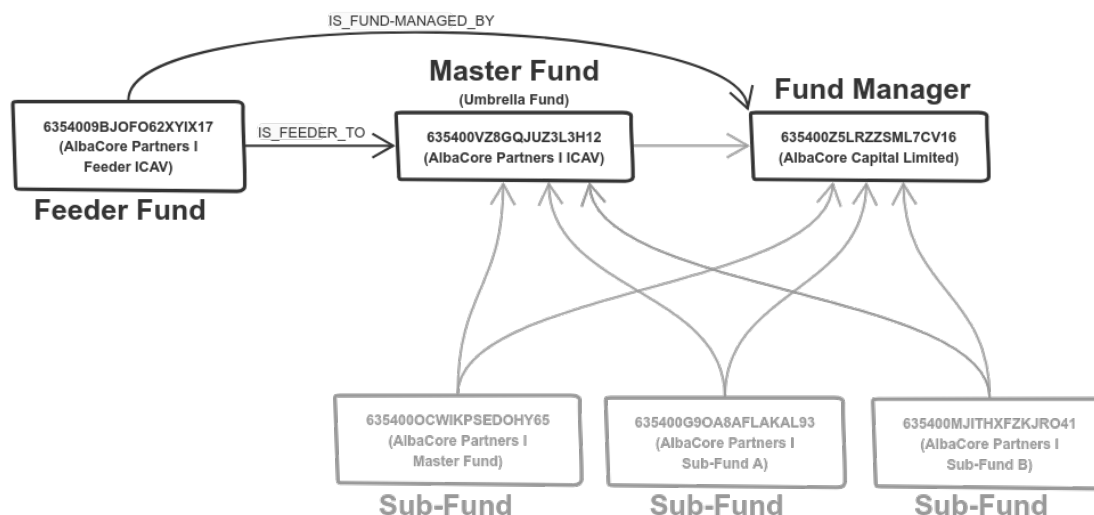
IS_FUND-MANAGED_BY

Master Fund
(Umbrella Fund)

Fund Manager

6354009BJOFO62XYIX17
(AlbaCore Partners I
Feeder ICAV)

IS_FEEDER_TO

635400VZ8GQJUZ3L3H12
(AlbaCore Partners I ICAV)

635400Z5LRZZSML7CV16
(AlbaCore Capital Limited)

Feeder Fund

635400OCWIKPSEDOHY65
(AlbaCore Partners I
Master Fund)

635400G9OA8AFLAKAL93
(AlbaCore Partners I
Sub-Fund A)

635400MJITHXFZKJRO41
(AlbaCore Partners I
Sub-Fund B)

Sub-Fund

Sub-Fund

Sub-Fund